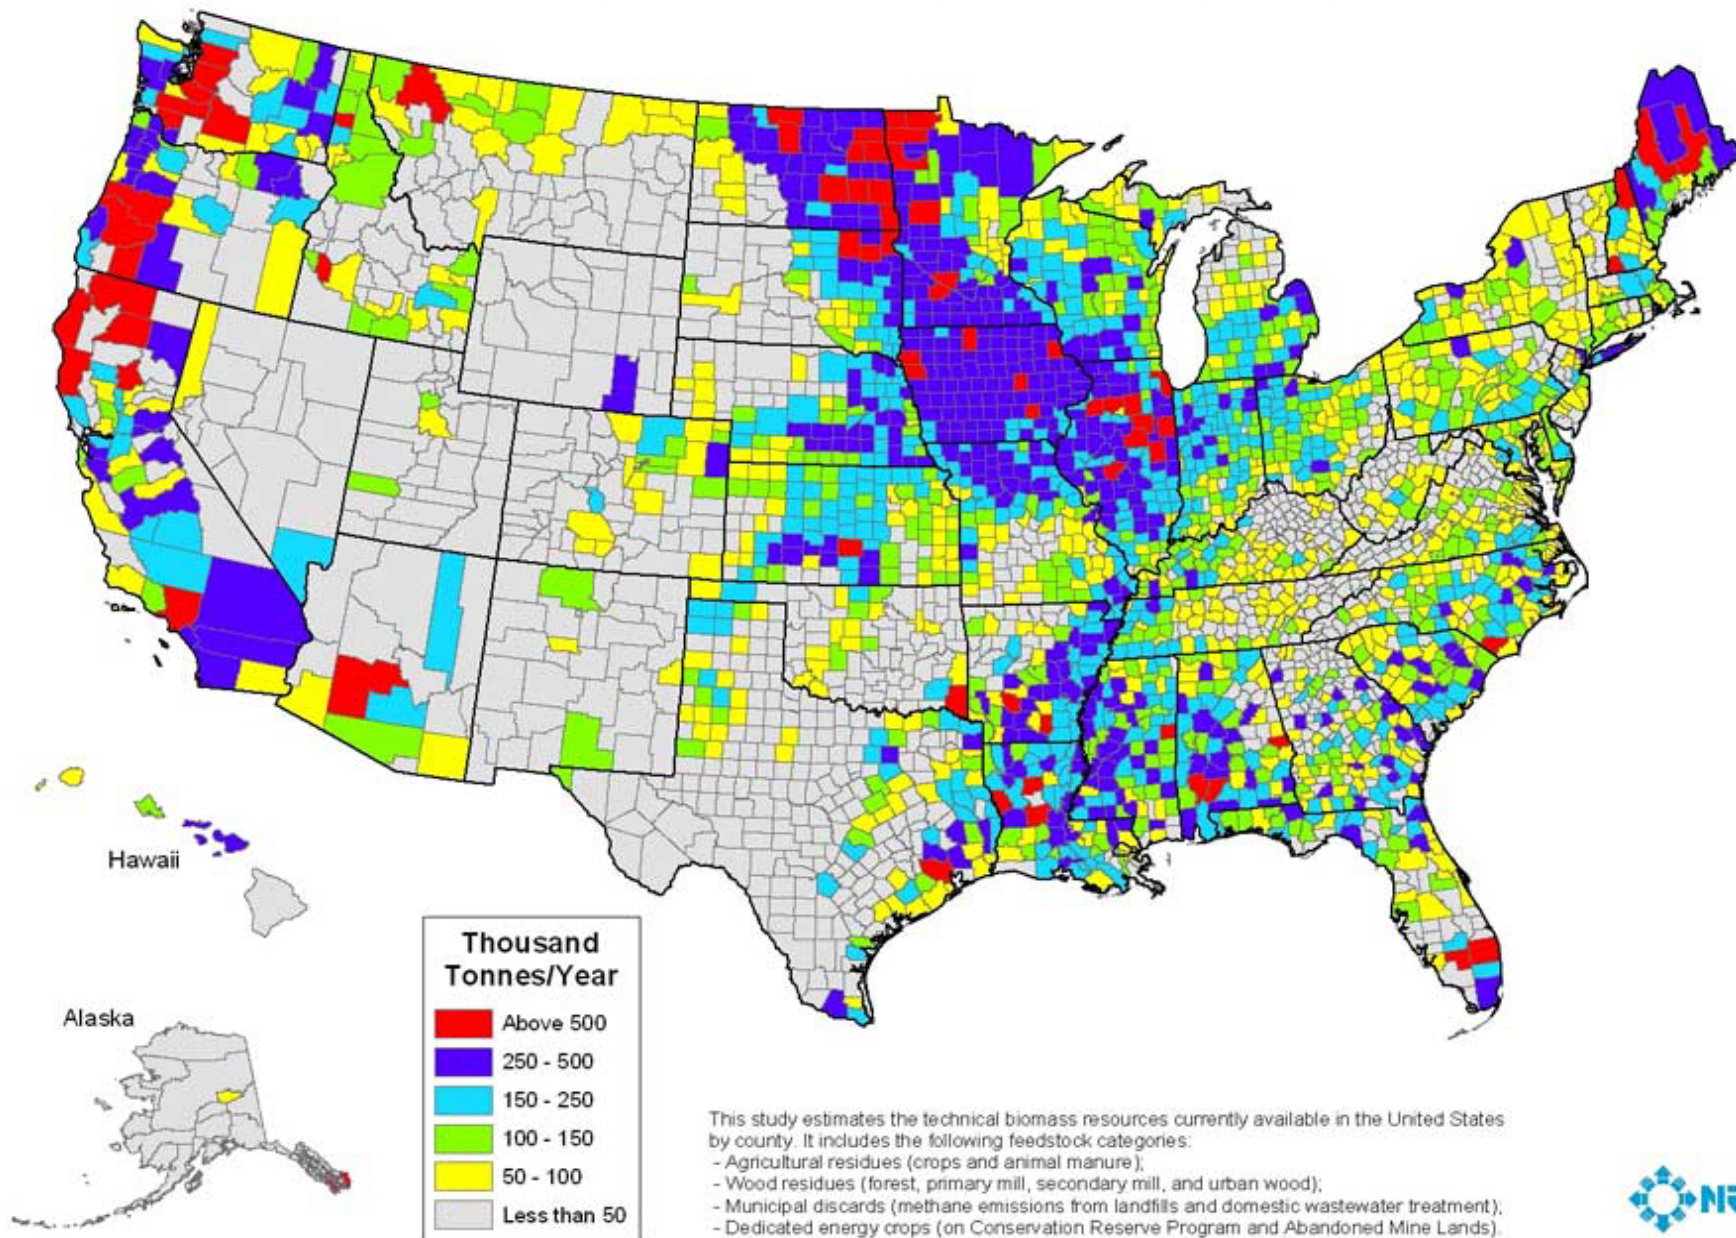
Hawaii

Alaska

Thousand Tonnes/Year

Above 500
250 - 500
150 - 250
100 - 150
50 - 100
Less than 50

This study estimates the technical biomass resources currently available in the United States by county. It includes the following feedstock categories:
- Agricultural residues (crops and animal manure);
- Wood residues (forest, primary mill, secondary mill, and urban wood);
- Municipal discards (methane emissions from landfills and domestic wastewater treatment);
- Dedicated energy crops (on Conservation Reserve Program and Abandoned Mine Lands).

NR